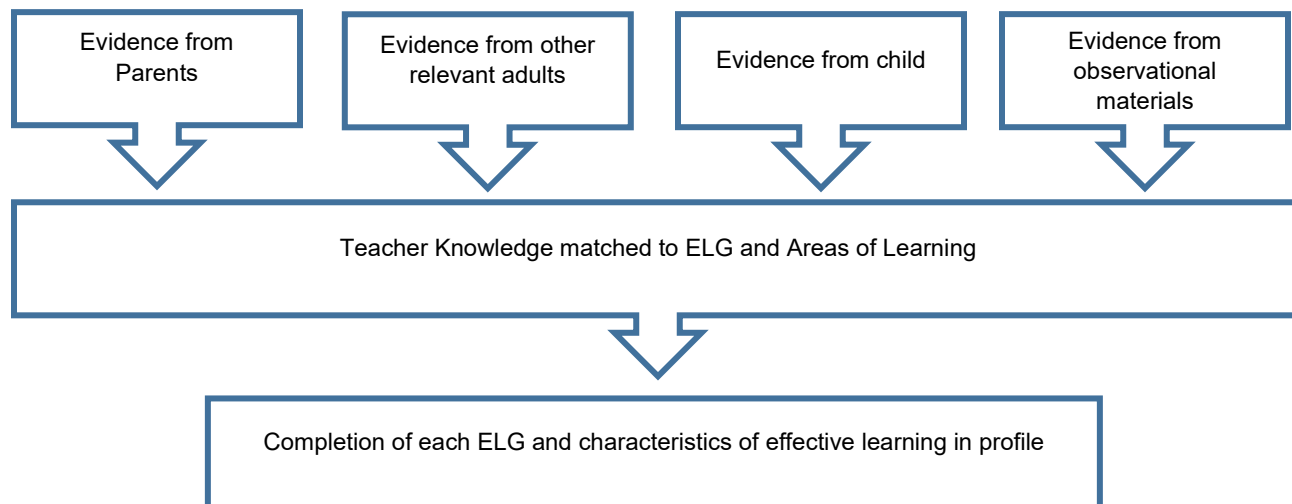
Evidence from Parents

Evidence from other relevant adults

Evidence from child

Evidence from observational materials

Teacher Knowledge matched to ELG and Areas of Learning

Completion of each ELG and characteristics of effective learning in profile